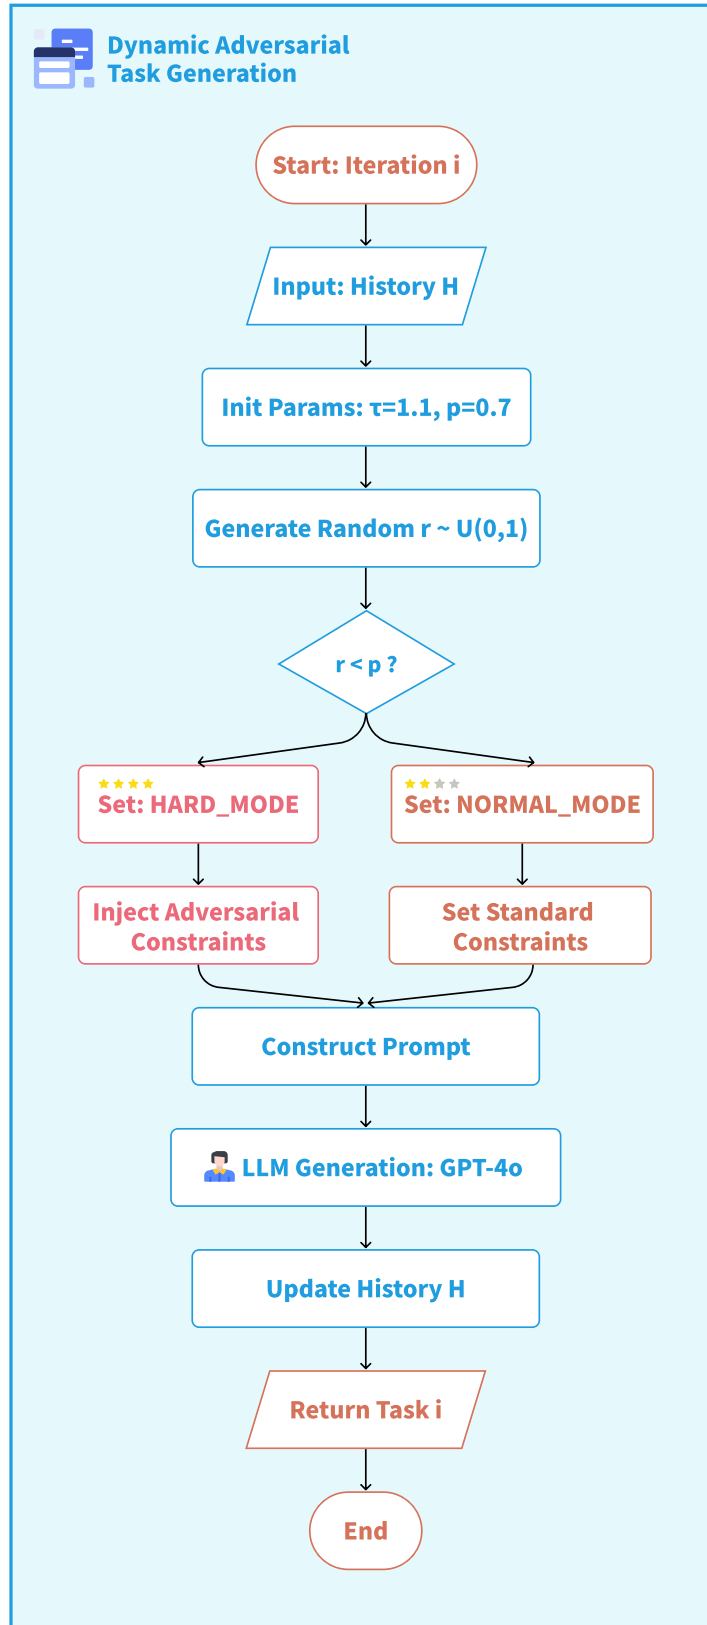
Dynamic Adversarial Task Generation

Start: Iteration i

Input: History H

Init Params: τ=1.1, p=0.7

Generate Random r ~ U(0,1)

r < p ?

Set: HARD_MODE

Set: NORMAL_MODE

Inject Adversarial Constraints

Set Standard Constraints

Construct Prompt

LLM Generation: GPT-4o

Update History H

Return Task i

End